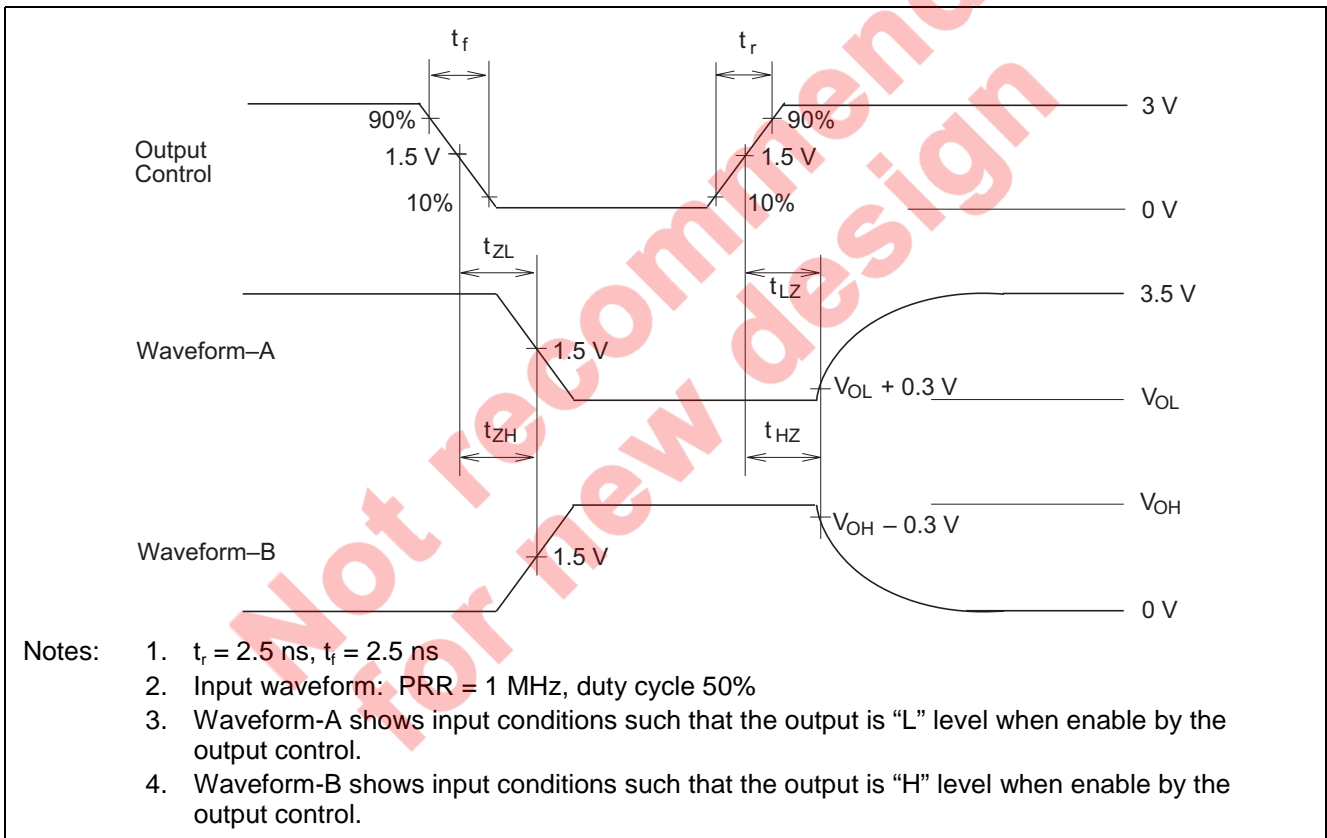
$t_f$

$t_r$

90%

1.5 V

10%

90%

1.5 V

10%

3 V

0 V

Output Control

$t_{ZL}$

$t_{LZ}$

3.5 V

Waveform–A

1.5 V

$V_{OL}$ + 0.3 V

$V_{OL}$

$t_{ZH}$

$t_{HZ}$

$V_{OH}$

$V_{OH}$ – 0.3 V

Waveform–B

1.5 V

0 V

Not recommended for new design

Notes:
1. $t_r$ = 2.5 ns, $t_f$ = 2.5 ns
2. Input waveform: PRR = 1 MHz, duty cycle 50%
3. Waveform-A shows input conditions such that the output is “L” level when enable by the output control.
4. Waveform-B shows input conditions such that the output is “H” level when enable by the output control.